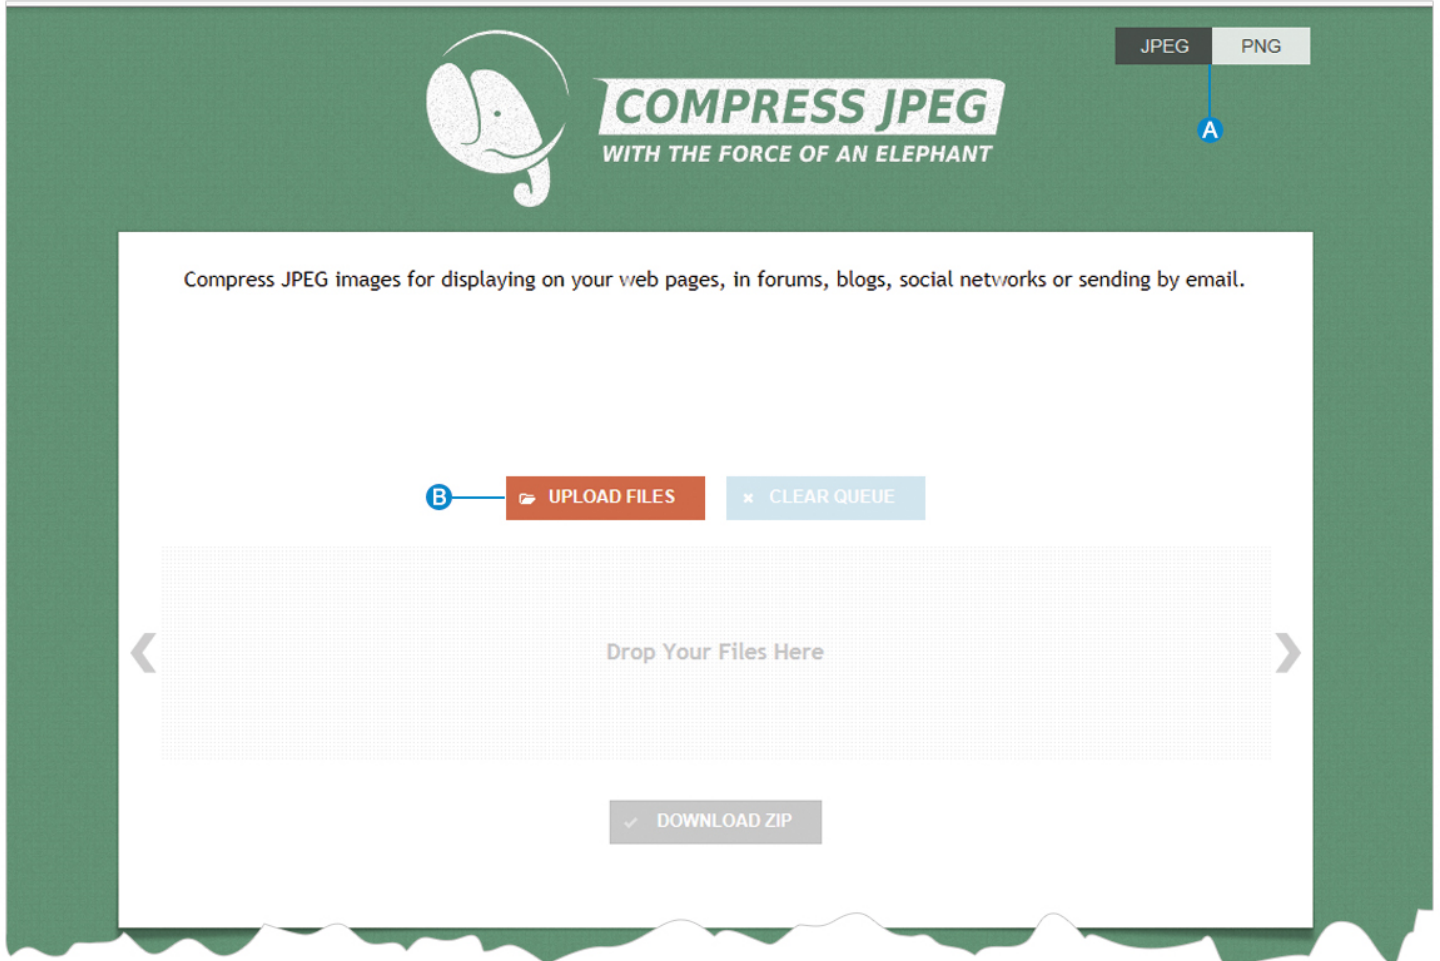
JPEG PNG

A

COMPRESS JPEG
WITH THE FORCE OF AN ELEPHANT

Compress JPEG images for displaying on your web pages, in forums, blogs, social networks or sending by email.

B

UPLOAD FILES

CLEAR QUEUE

Drop Your Files Here

DOWNLOAD ZIP